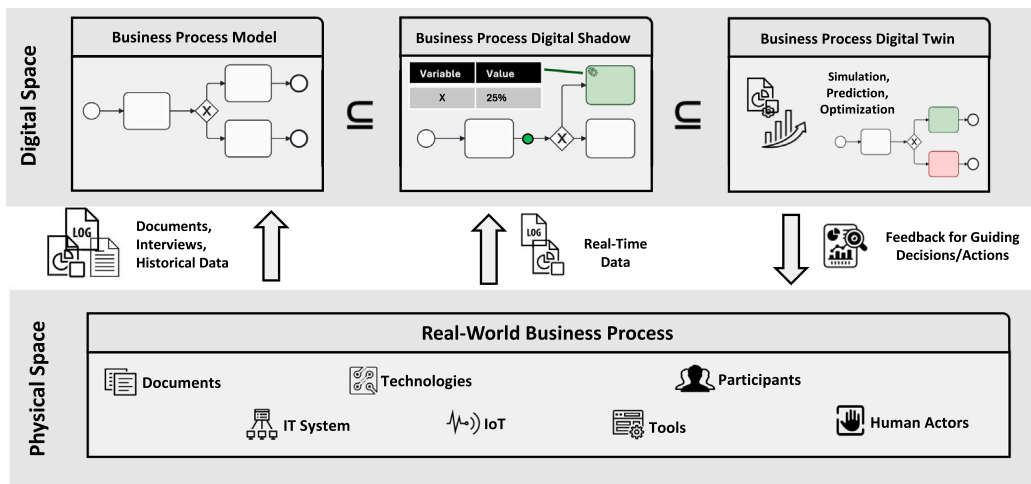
Digital Space

Business Process Model

$\subseteq$

Business Process Digital Shadow

| Variable | Value |
|---|---|
| X | 25% |

$\subseteq$

Business Process Digital Twin

Simulation, Prediction, Optimization

LOG

Documents, Interviews, Historical Data

LOG

Real-Time Data

Feedback for Guiding Decisions/Actions

Physical Space

Real-World Business Process

Documents

Technologies

Participants

IT System

IoT

Tools

Human Actors